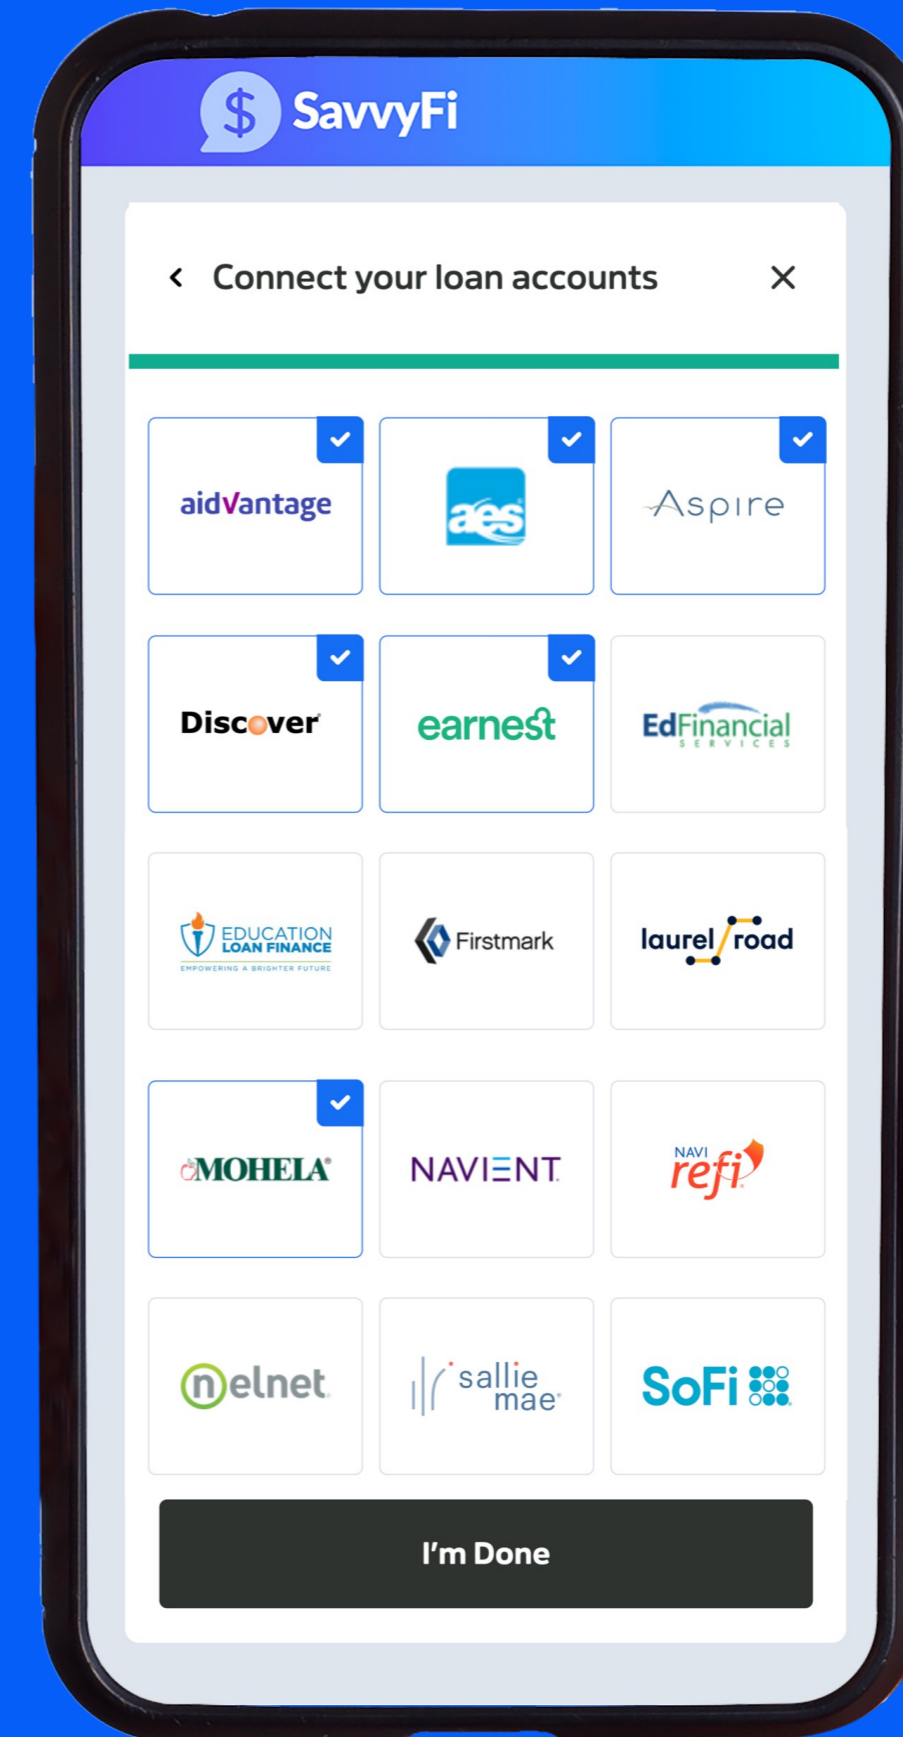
$ SavvyFi

Connect your loan accounts

aidvantage

aes

Aspire

Discover

earnest

EdFinancial SERVICES

EDUCATION LOAN FINANCE EMPOWERING A BRIGHTER FUTURE

Firstmark

laurel road

MOHELA

NAVIENT

NAVI refi

nelnet

sallie mae

SoFi

I'm Done